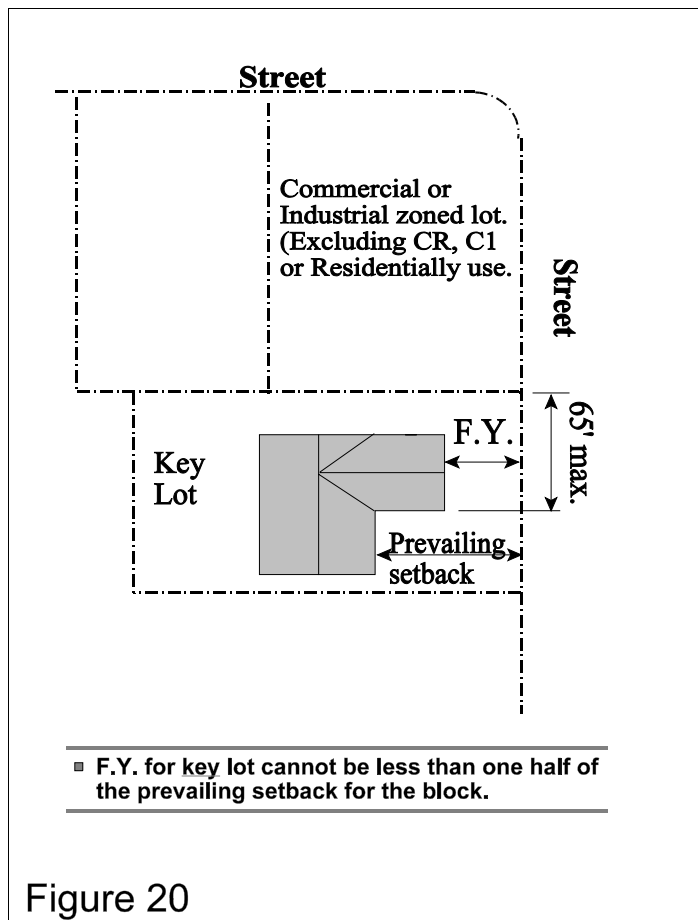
Street

Commercial or Industrial zoned lot. (Excluding CR, C1 or Residentially use.

Street

65' max.

F.Y.

Key Lot

Prevailing setback

F.Y. for key lot cannot be less than one half of the prevailing setback for the block.

Figure 20